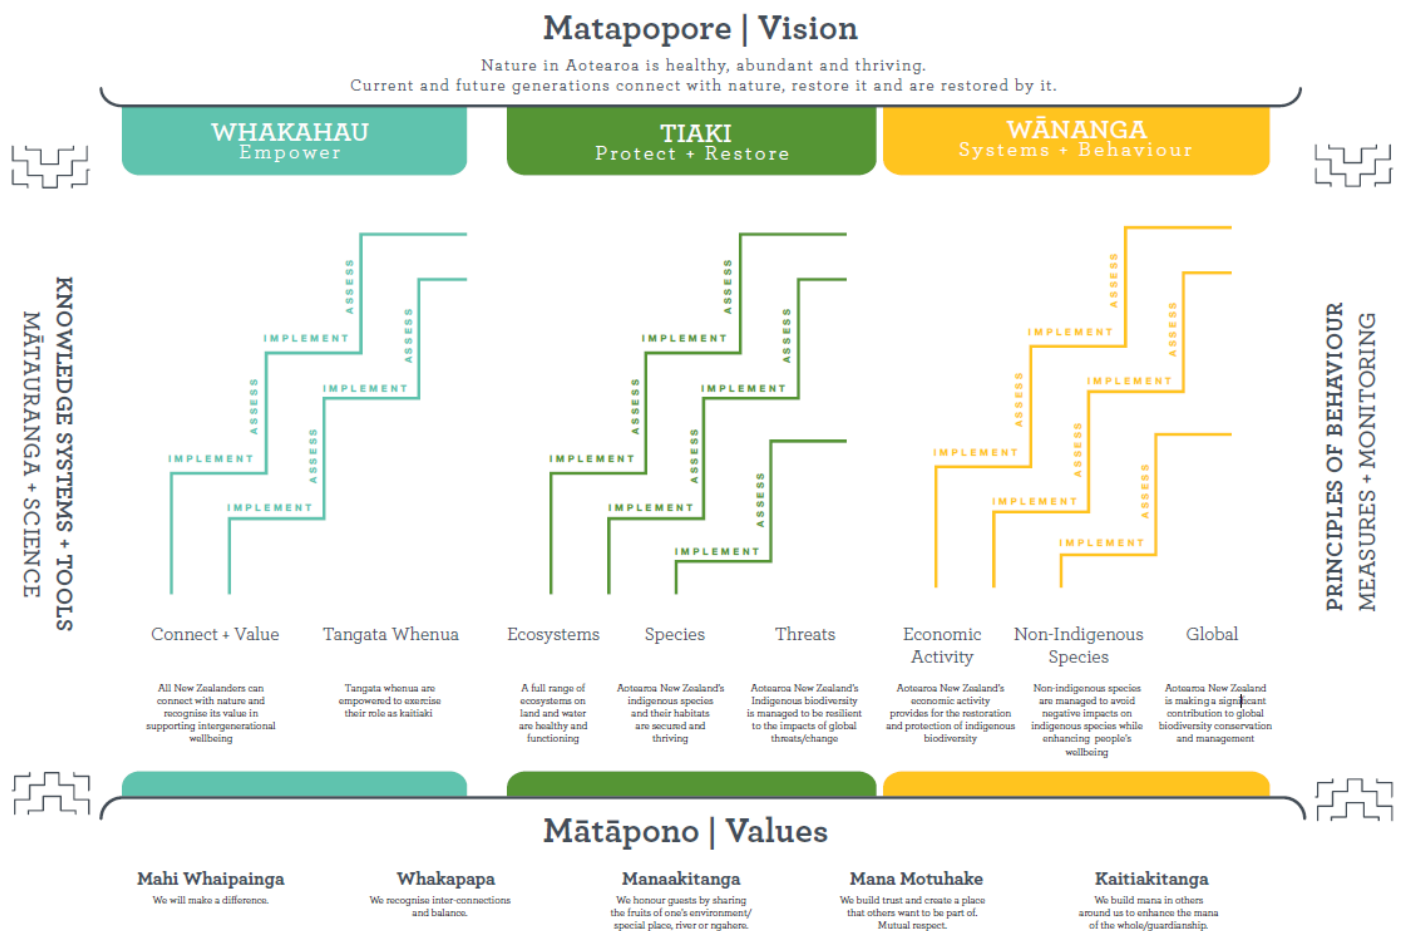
Matapopore | Vision

Nature in Aotearoa is healthy, abundant and thriving.
Current and future generations connect with nature, restore it and are restored by it.

WHAKAHAU
Empower

TIAKI
Protect + Restore

WĀNANGA
Systems + Behaviour

KNOWLEDGE SYSTEMS + TOOLS
MĀTAURANGA + SCIENCE

PRINCIPLES OF BEHAVIOUR
MEASURES + MONITORING

IMPLEMENT ASSESS IMPLEMENT ASSESS
IMPLEMENT ASSESS IMPLEMENT ASSESS

IMPLEMENT ASSESS IMPLEMENT ASSESS
IMPLEMENT ASSESS IMPLEMENT ASSESS
IMPLEMENT ASSESS

IMPLEMENT ASSESS IMPLEMENT ASSESS
IMPLEMENT ASSESS IMPLEMENT ASSESS
IMPLEMENT ASSESS

Connect + Value

All New Zealanders can connect with nature and recognise its value in supporting intergenerational wellbeing

Tangata Whenua

Tangata whenua are empowered to exercise their role as kaitiaki

Ecosystems

A full range of ecosystems on land and water are healthy and functioning

Species

Aotearoa New Zealand's indigenous species and their habitats are secured and thriving

Threats

Aotearoa New Zealand's Indigenous biodiversity is managed to be resilient to the impacts of global threats/change

Economic Activity

Aotearoa New Zealand's economic activity provides for the restoration and protection of indigenous biodiversity

Non-Indigenous Species

Non-indigenous species are managed to avoid negative impacts on indigenous species while enhancing people's wellbeing

Global

Aotearoa New Zealand is making a significant contribution to global biodiversity conservation and management

Mātāpono | Values

Mahi Whaipainga
We will make a difference.

Whakapapa
We recognise inter-connections and balance.

Manaakitanga
We honour guests by sharing the fruits of one's environment/ special place, river or ngahere.

Mana Motuhake
We build trust and create a place that others want to be part of. Mutual respect.

Kaitiakitanga
We build mana in others around us to enhance the mana of the whole/guardianship.